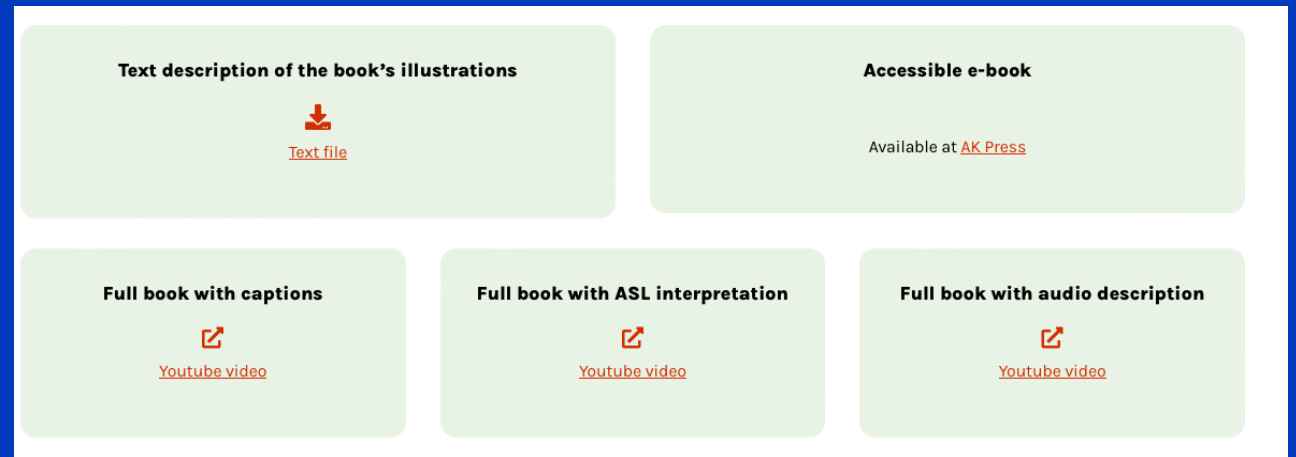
Text description of the book’s illustrations

Text file

Accessible e-book

Available at AK Press

Full book with captions

Youtube video

Full book with ASL interpretation

Youtube video

Full book with audio description

Youtube video